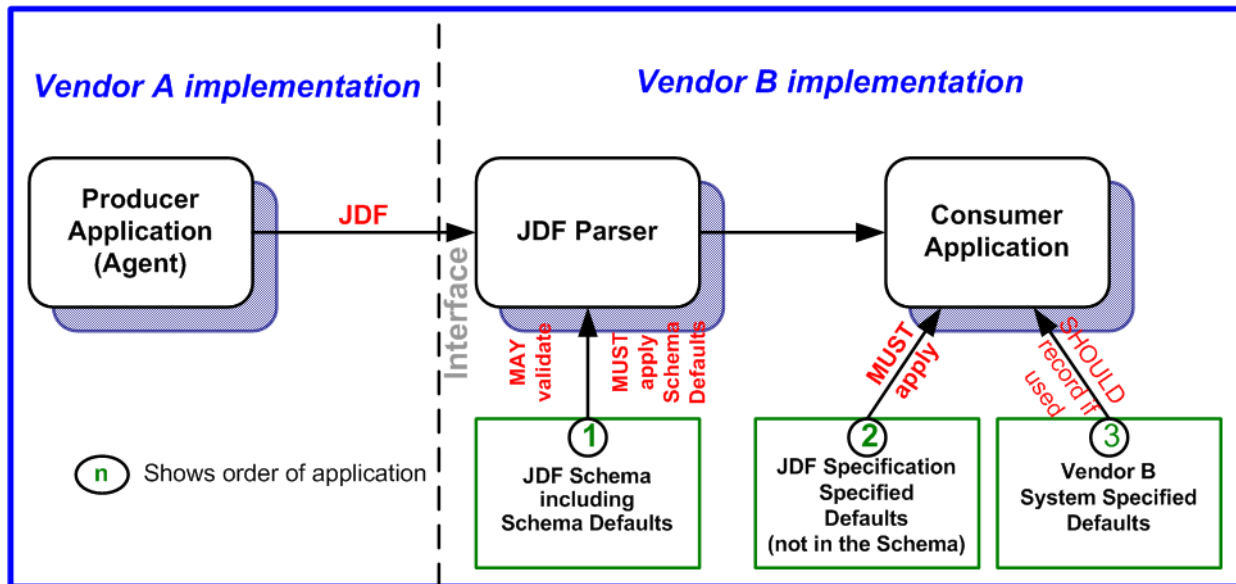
Vendor A implementation

Vendor B implementation

Producer Application (Agent)

JDF

Interface

JDF Parser

Consumer Application

MAY validate

MUST apply Schema Defaults

MUST apply

SHOULD record if used

1

JDF Schema including Schema Defaults

2

JDF Specification Specified Defaults (not in the Schema)

3

Vendor B System Specified Defaults

n Shows order of application